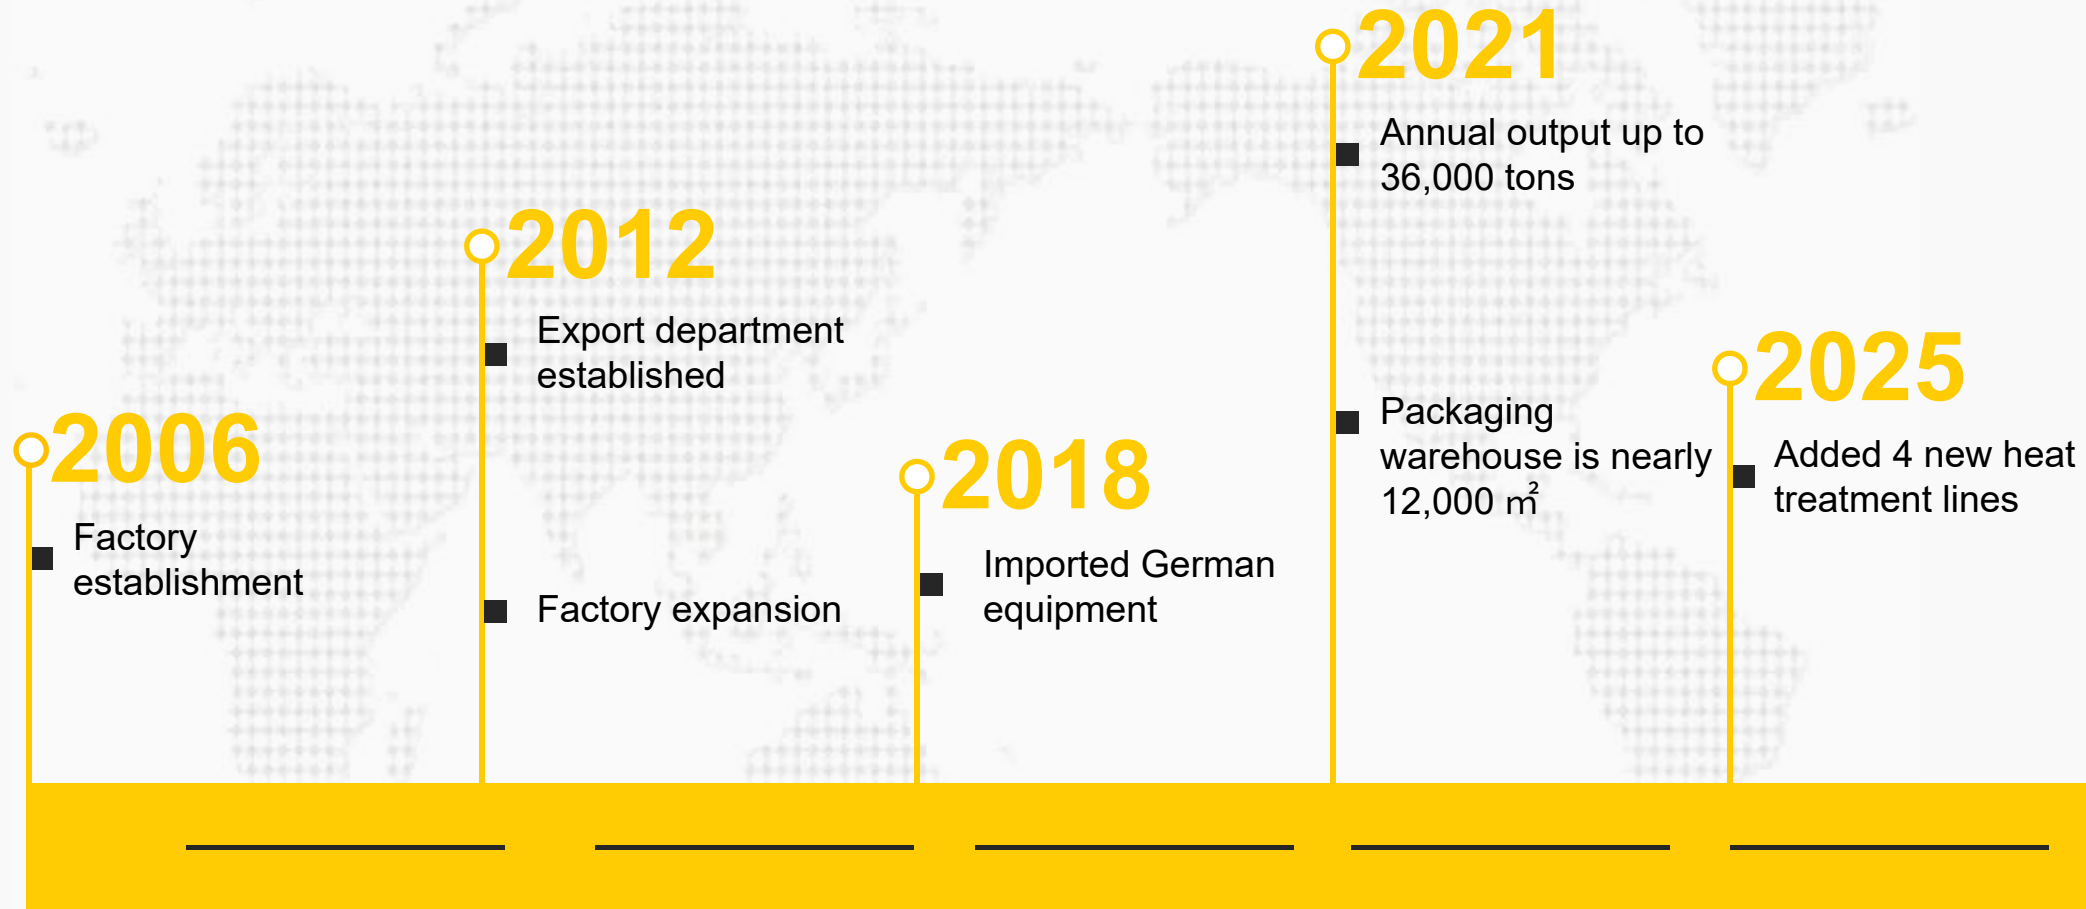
2006

Factory establishment

2012

Export department established

Factory expansion

2018

Imported German equipment

2021

Annual output up to 36,000 tons

Packaging warehouse is nearly 12,000 $m^2$

2025

Added 4 new heat treatment lines